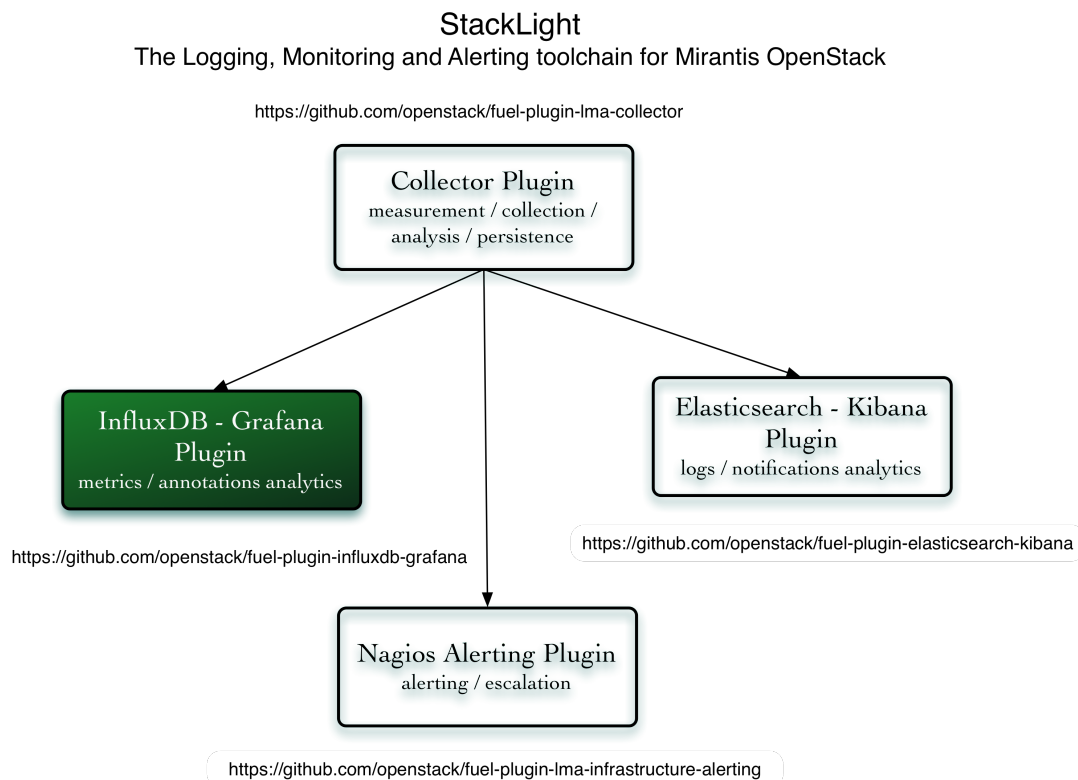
StackLight
The Logging, Monitoring and Alerting toolchain for Mirantis OpenStack

https://github.com/openstack/fuel-plugin-lma-collector

Collector Plugin
measurement / collection / analysis / persistence

InfluxDB - Grafana Plugin
metrics / annotations analytics

https://github.com/openstack/fuel-plugin-influxdb-grafana

Elasticsearch - Kibana Plugin
logs / notifications analytics

https://github.com/openstack/fuel-plugin-elasticsearch-kibana

Nagios Alerting Plugin
alerting / escalation

https://github.com/openstack/fuel-plugin-lma-infrastructure-alerting